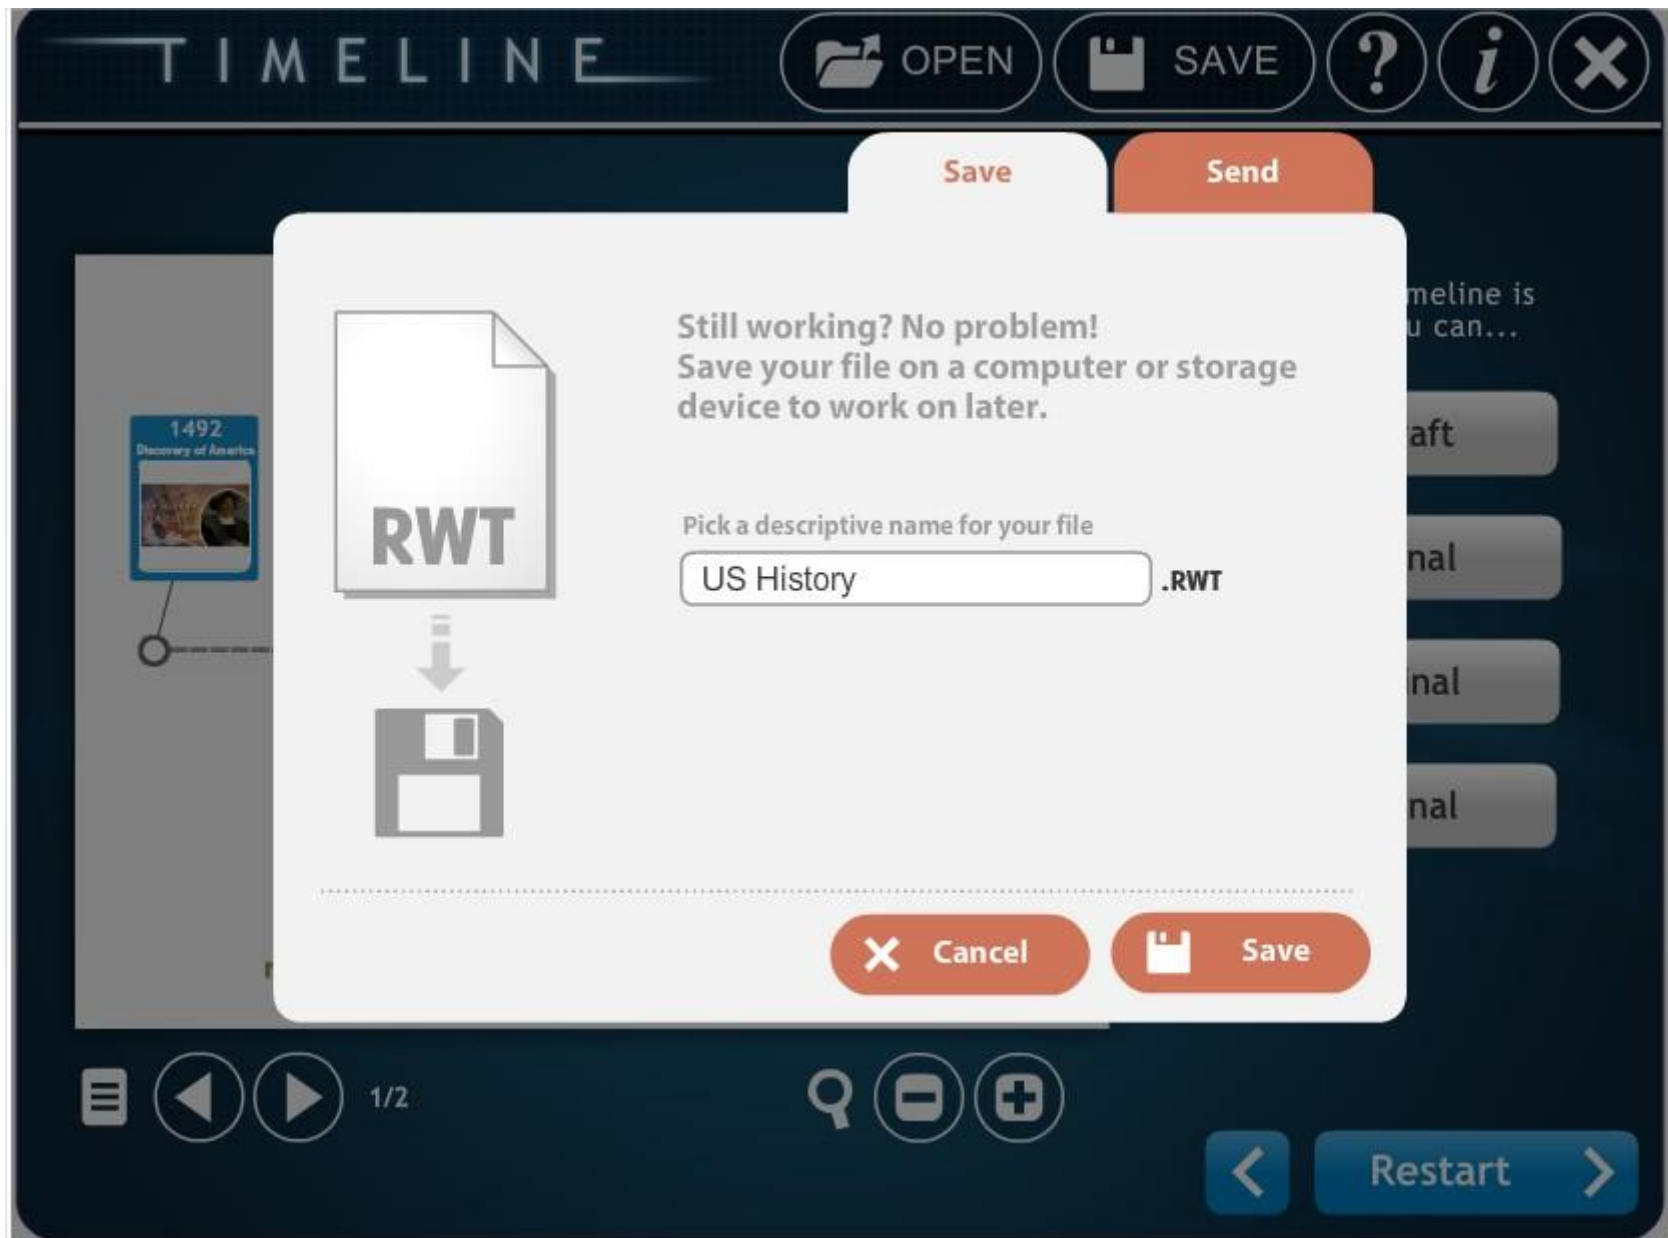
TIMELINE

OPEN

SAVE

?

i

Save

Send

meline is
u can...

aft

nal

inal

nal

1492
Discovery of America

RWT

Still working? No problem!
Save your file on a computer or storage device to work on later.

Pick a descriptive name for your file

US History

.RWT

Cancel

Save

1/2

Restart